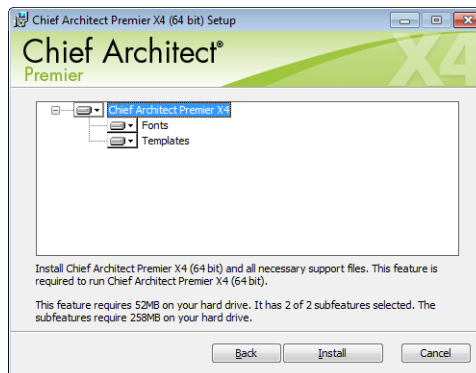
Chief Architect Premier X4 (64 bit) Setup

Chief Architect®
Premier

X4

Chief Architect Premier X4
Fonts
Templates

Install Chief Architect Premier X4 (64 bit) and all necessary support files. This feature is required to run Chief Architect Premier X4 (64 bit).

This feature requires 52MB on your hard drive. It has 2 of 2 subfeatures selected. The subfeatures require 258MB on your hard drive.

Back
Install
Cancel